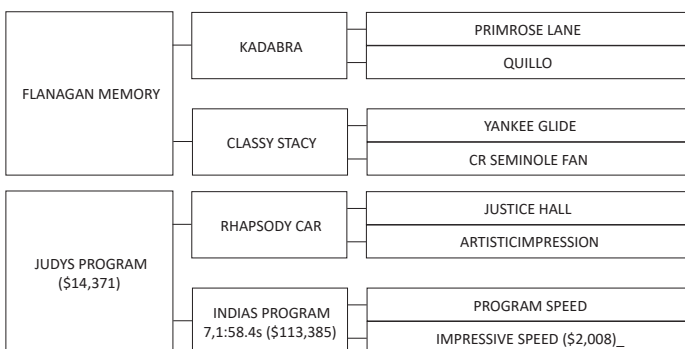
FLANAGAN MEMORY

KADABRA

PRIMROSE LANE

QUILLO

CLASSY STACY

YANKEE GLIDE

CR SEMINOLE FAN

JUDYS PROGRAM ($14,371)

RHAPSODY CAR

JUSTICE HALL

ARTISTICIMPRESSION

INDIAS PROGRAM 7,1:58.4s ($113,385)

PROGRAM SPEED

IMPRESSIVE SPEED ($2,008)_